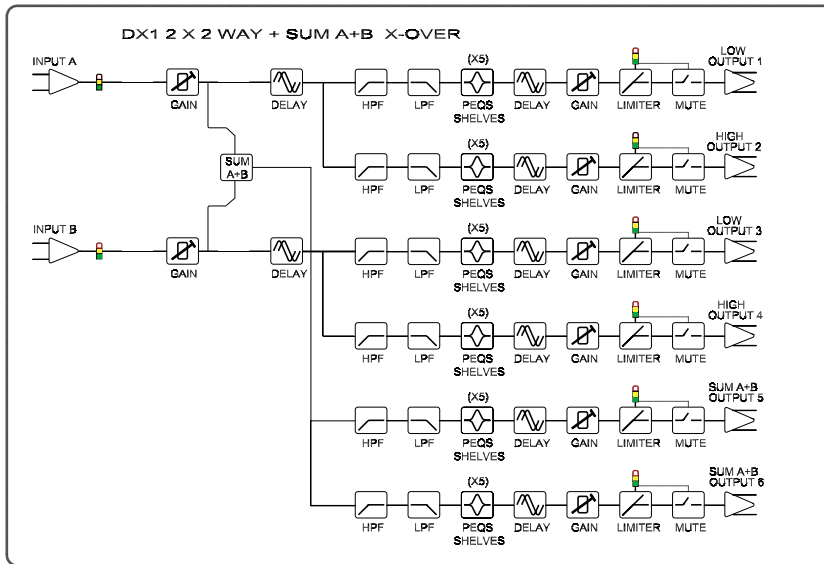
DX1 2 X 2 WAY + SUM A+B X-OVER

INPUT A

GAIN

DELAY

SUM A+B

INPUT B

GAIN

DELAY

HPF LPF (X5) PEQS SHELVES DELAY GAIN LIMITER MUTE LOW OUTPUT 1

HPF LPF (X5) PEQS SHELVES DELAY GAIN LIMITER MUTE HIGH OUTPUT 2

HPF LPF (X5) PEQS SHELVES DELAY GAIN LIMITER MUTE LOW OUTPUT 3

HPF LPF (X5) PEQS SHELVES DELAY GAIN LIMITER MUTE HIGH OUTPUT 4

HPF LPF (X5) PEQS SHELVES DELAY GAIN LIMITER MUTE SUM A+B OUTPUT 5

HPF LPF (X5) PEQS SHELVES DELAY GAIN LIMITER MUTE SUM A+B OUTPUT 6